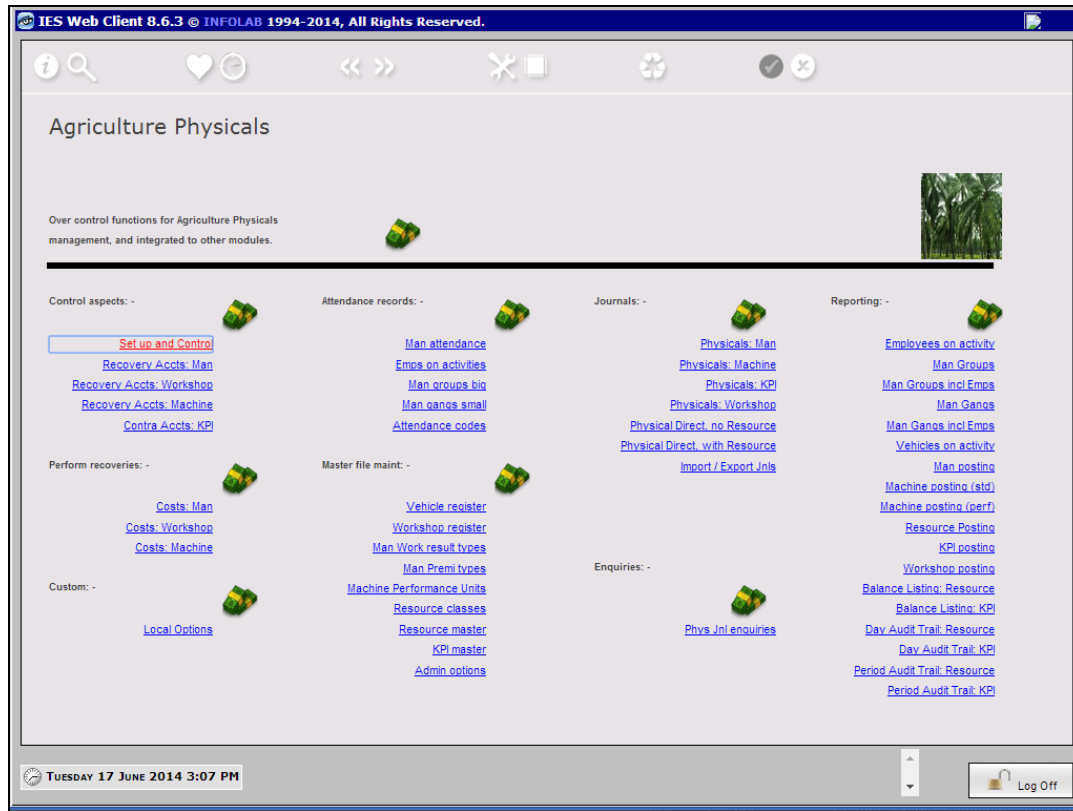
IES Web Client 8.6.3 © INFOLAB 1994-2014, All Rights Reserved.

Agriculture Physicals

Over control functions for Agriculture Physicals management, and integrated to other modules.

Control aspects: -

Set up and Control
Recovery Accts: Man
Recovery Accts: Workshop
Recovery Accts: Machine
Contra Accts: KPI

Perform recoveries: -

Costs: Man
Costs: Workshop
Costs: Machine

Custom: -

Local Options

Attendance records: -

Man attendance
Emps on activities
Man groups big
Man gangs small
Attendance codes

Master file maint: -

Vehicle register
Workshop register
Man Work result types
Man Premi types
Machine Performance Units
Resource classes
Resource master
KPI master
Admin options

Journals: -

Physicals: Man
Physicals: Machine
Physicals: KPI
Physicals: Workshop
Physical Direct, no Resource
Physical Direct, with Resource
Import / Export Jnls

Enquiries: -

Phys Jnl enquiries

Reporting: -

Employees on activity
Man Groups
Man Groups incl Emps
Man Gangs
Man Gangs incl Emps
Vehicles on activity
Man posting
Machine posting (std)
Machine posting (perf)
Resource Posting
KPI posting
Workshop posting
Balance Listing: Resource
Balance Listing: KPI
Day Audit Trail: Resource
Day Audit Trail: KPI
Period Audit Trail: Resource
Period Audit Trail: KPI

Tuesday 17 June 2014 3:07 PM

Log Off